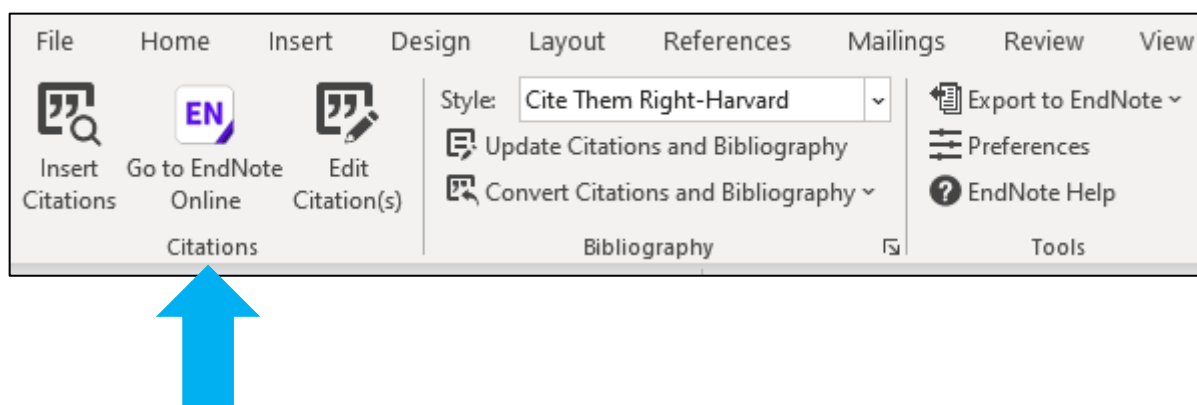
File Home Insert Design Layout References Mailings Review View

Insert Citations
EN
Go to EndNote Online
Edit Citation(s)
Citations

Style: Cite Them Right-Harvard
Update Citations and Bibliography
Convert Citations and Bibliography
Bibliography

Export to EndNote
Preferences
EndNote Help
Tools